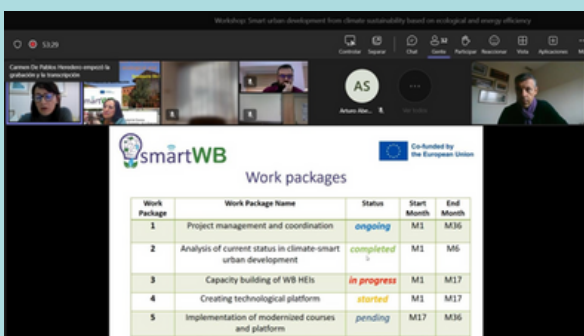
Workshop: Smart urban development from climate sustainability based on ecological and energy efficiency

53:29

Controlar Separar Chat Gente Participar Reaccionar Vista Aplicaciones

Carmen De Pablos Heredero empezó la grabación y la transcripción

AS

Arturo Abe...

smartWB

Co-funded by the European Union

Work packages

| Work Package | Work Package Name | Status | Start Month | End Month |
|---|---|---|---|---|
| 1 | Project management and coordination | ongoing | M1 | M36 |
| 2 | Analysis of current status in climate-smart urban development | completed | M1 | M6 |
| 3 | Capacity building of WB HEIs | in progress | M1 | M17 |
| 4 | Creating technological platform | started | M1 | M17 |
| 5 | Implementation of modernized courses and platform | pending | M17 | M36 |